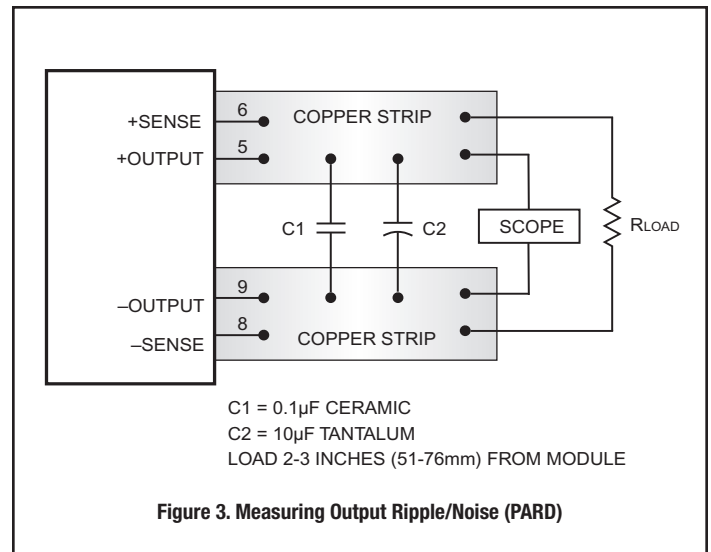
+SENSE
6
COPPER STRIP
+OUTPUT
5
C1
C2
SCOPE
RLOAD
–OUTPUT
9
8
–SENSE
COPPER STRIP

C1 = 0.1µF CERAMIC
C2 = 10µF TANTALUM
LOAD 2-3 INCHES (51-76mm) FROM MODULE

Figure 3. Measuring Output Ripple/Noise (PARD)